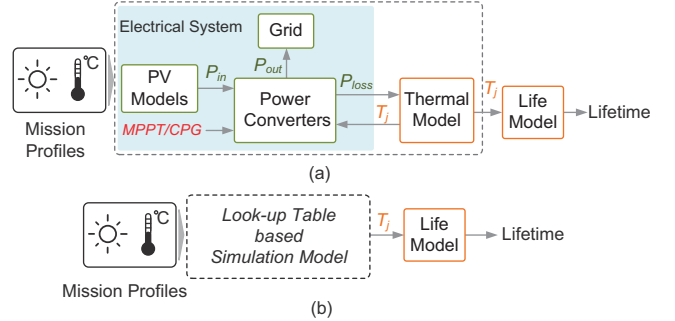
Electrical System

Grid

℃

PV Models

$P_{in}$

$P_{out}$

Power Converters

$P_{loss}$

$T_j$

Thermal Model

$T_j$

Life Model

Lifetime

Mission Profiles

MPPT/CPG

(a)

℃

Look-up Table based Simulation Model

$T_j$

Life Model

Lifetime

Mission Profiles

(b)